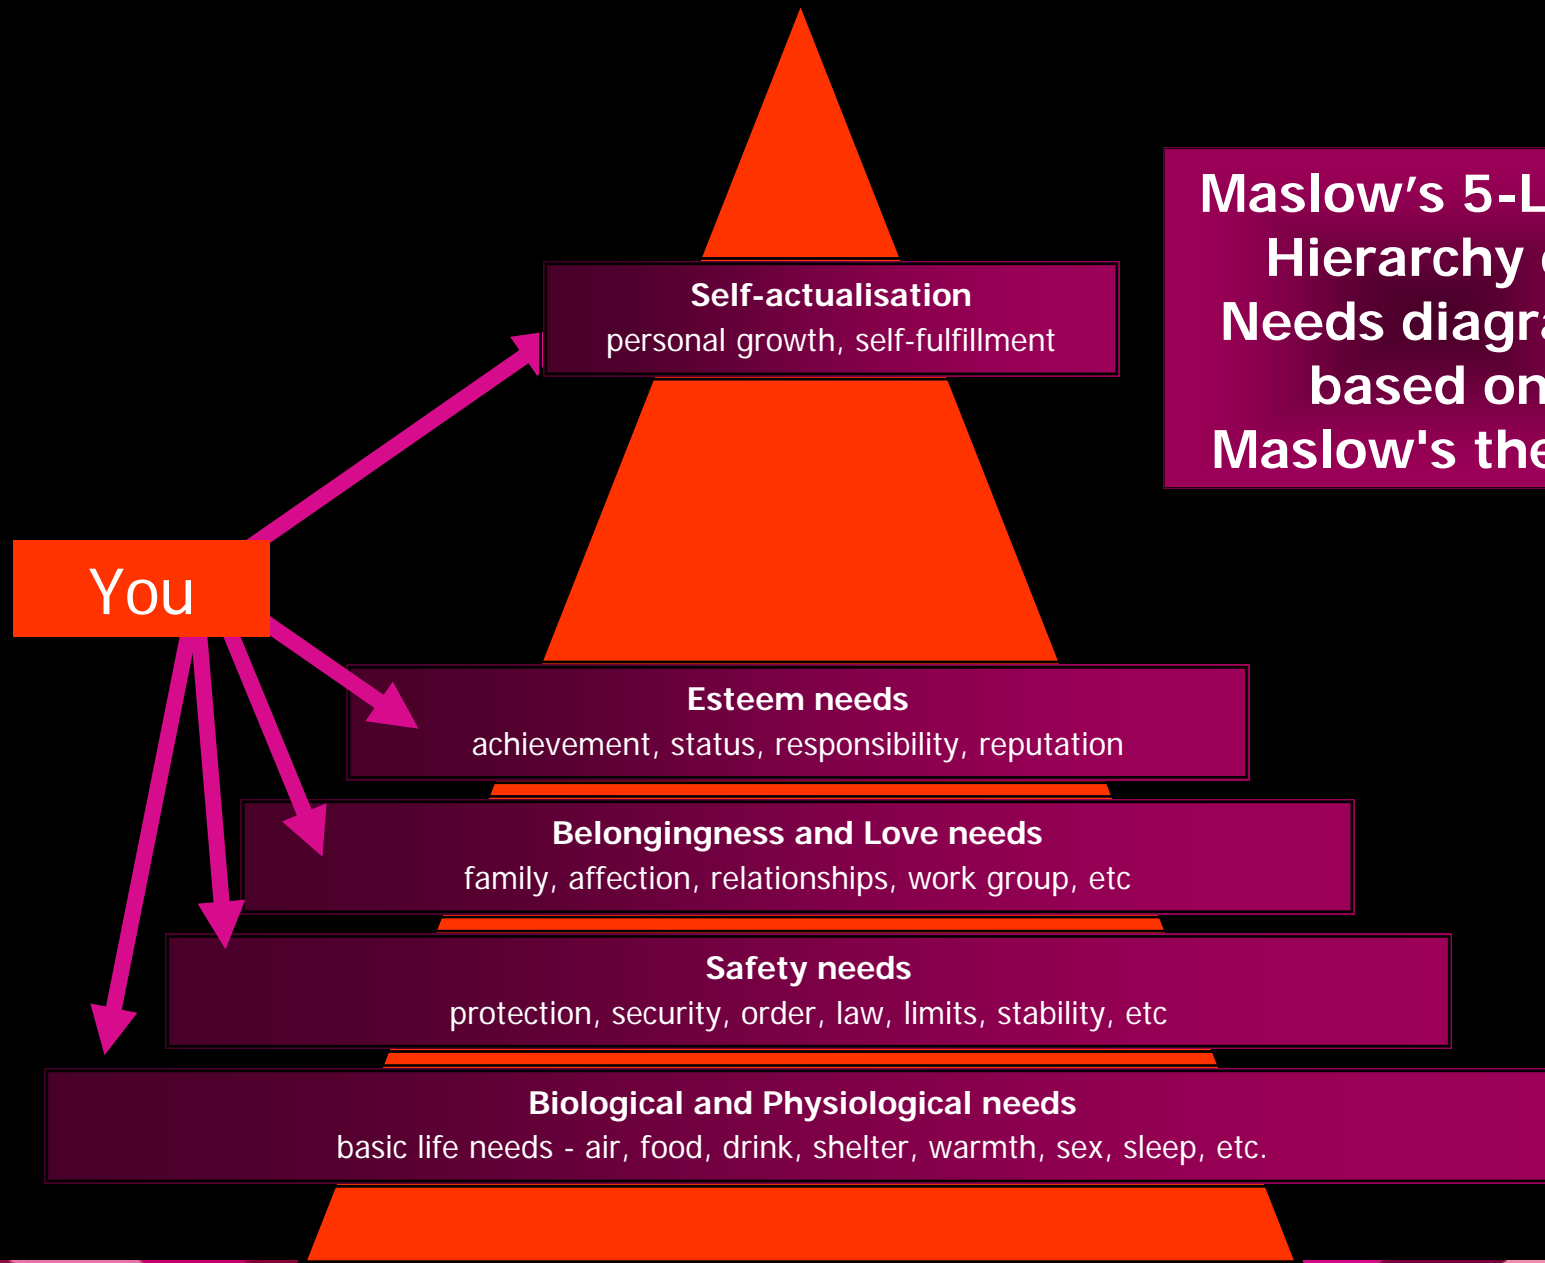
Maslow's 5-L
Hierarchy
Needs diagr
based on
Maslow's the

Self-actualisation
personal growth, self-fulfillment

You

Esteem needs
achievement, status, responsibility, reputation

Belongingness and Love needs
family, affection, relationships, work group, etc

Safety needs
protection, security, order, law, limits, stability, etc

Biological and Physiological needs
basic life needs - air, food, drink, shelter, warmth, sex, sleep, etc.